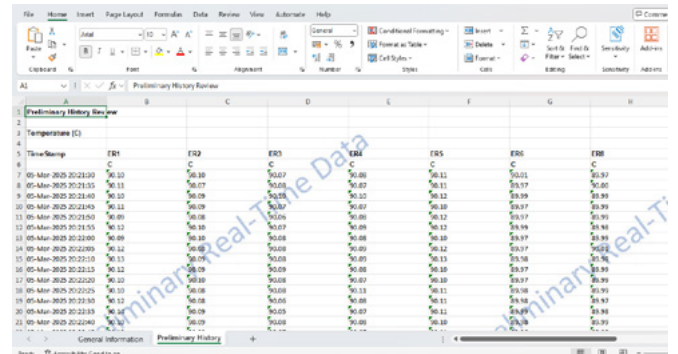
File Home Insert Page Layout Formulas Data Review View Automate Help

Paste Clipboard Arial 10 A A B I U Font Alignment General % 9 Number Conditional Formatting Format as Table Cell Styles Styles Insert Delete Format Cells Sort & Filter Find & Select Editing Sensitivity Add-ins

A1 fx Preliminary History Review

| | A | B | C | D | E | F | G | H |
|---|---|---|---|---|---|---|---|---|
| 1 | Preliminary History Review | | | | | | | |
| 2 | | | | | | | | |
| 3 | Temperature (C) | | | | | | | |
| 4 | | | | | | | | |
| 5 | TimeStamp | ER1 | ER2 | ER3 | ER4 | ER5 | ER6 | ER8 |
| 6 | | C | C | C | C | C | C | C |
| 7 | 05-Mar-2025 20:21:30 | 90.10 | 90.10 | 90.07 | 90.08 | 90.11 | 90.01 | 89.97 |
| 8 | 05-Mar-2025 20:21:35 | 90.11 | 90.07 | 90.08 | 90.07 | 90.11 | 89.97 | 90.00 |
| 9 | 05-Mar-2025 20:21:40 | 90.10 | 90.09 | 90.10 | 90.09 | 90.12 | 89.99 | 89.99 |
| 10 | 05-Mar-2025 20:21:45 | 90.11 | 90.09 | 90.07 | 90.07 | 90.10 | 89.97 | 89.99 |
| 11 | 05-Mar-2025 20:21:50 | 90.09 | 90.08 | 90.06 | 90.09 | 90.12 | 89.97 | 89.98 |
| 12 | 05-Mar-2025 20:21:55 | 90.12 | 90.10 | 90.07 | 90.10 | 90.10 | 89.99 | 89.98 |
| 13 | 05-Mar-2025 20:22:00 | 90.09 | 90.10 | 90.08 | 90.08 | 90.08 | 89.97 | 89.99 |
| 14 | 05-Mar-2025 20:22:05 | 90.12 | 90.08 | 90.08 | 90.08 | 90.12 | 89.97 | 89.98 |
| 15 | 05-Mar-2025 20:22:10 | 90.13 | 90.09 | 90.08 | 90.09 | 90.11 | 89.98 | 89.99 |
| 16 | 05-Mar-2025 20:22:15 | 90.12 | 90.09 | 90.09 | 90.08 | 90.10 | 89.97 | 89.98 |
| 17 | 05-Mar-2025 20:22:20 | 90.10 | 90.10 | 90.08 | 90.07 | 90.10 | 89.97 | 89.98 |
| 18 | 05-Mar-2025 20:22:25 | 90.10 | 90.08 | 90.08 | 90.08 | 90.11 | 89.98 | 89.99 |
| 19 | 05-Mar-2025 20:22:30 | 90.12 | 90.08 | 90.06 | 90.08 | 90.10 | 89.98 | 89.97 |
| 20 | 05-Mar-2025 20:22:35 | 90.10 | 90.09 | 90.05 | 90.07 | 90.11 | 89.99 | 89.98 |
| 21 | 05-Mar-2025 20:22:40 | 90.10 | 90.09 | 90.07 | 90.08 | 90.12 | 89.98 | 89.99 |

General Information Preliminary History +

Preliminary Real-Time Data